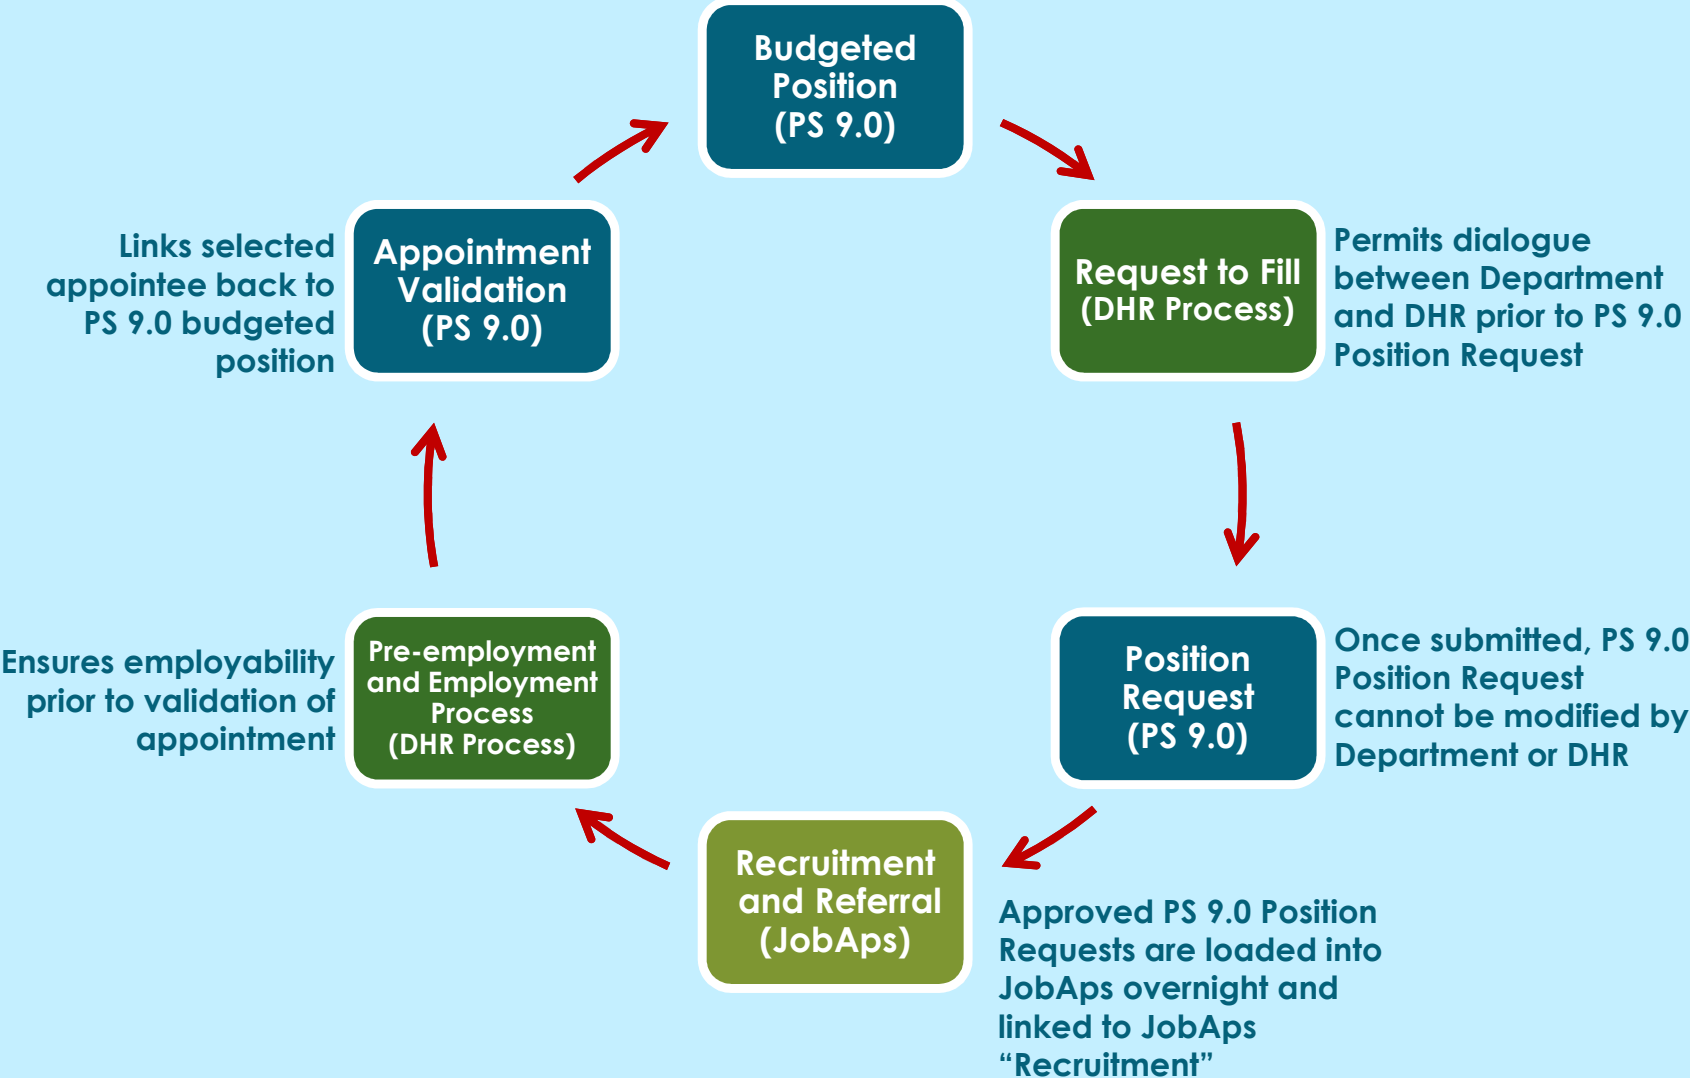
Budgeted Position (PS 9.0)

Request to Fill (DHR Process)

Permits dialogue between Department and DHR prior to PS 9.0 Position Request

Position Request (PS 9.0)

Once submitted, PS 9.0 Position Request cannot be modified by Department or DHR

Recruitment and Referral (JobAps)

Approved PS 9.0 Position Requests are loaded into JobAps overnight and linked to JobAps “Recruitment”

Pre-employment and Employment Process (DHR Process)

Ensures employability prior to validation of appointment

Appointment Validation (PS 9.0)

Links selected appointee back to PS 9.0 budgeted position